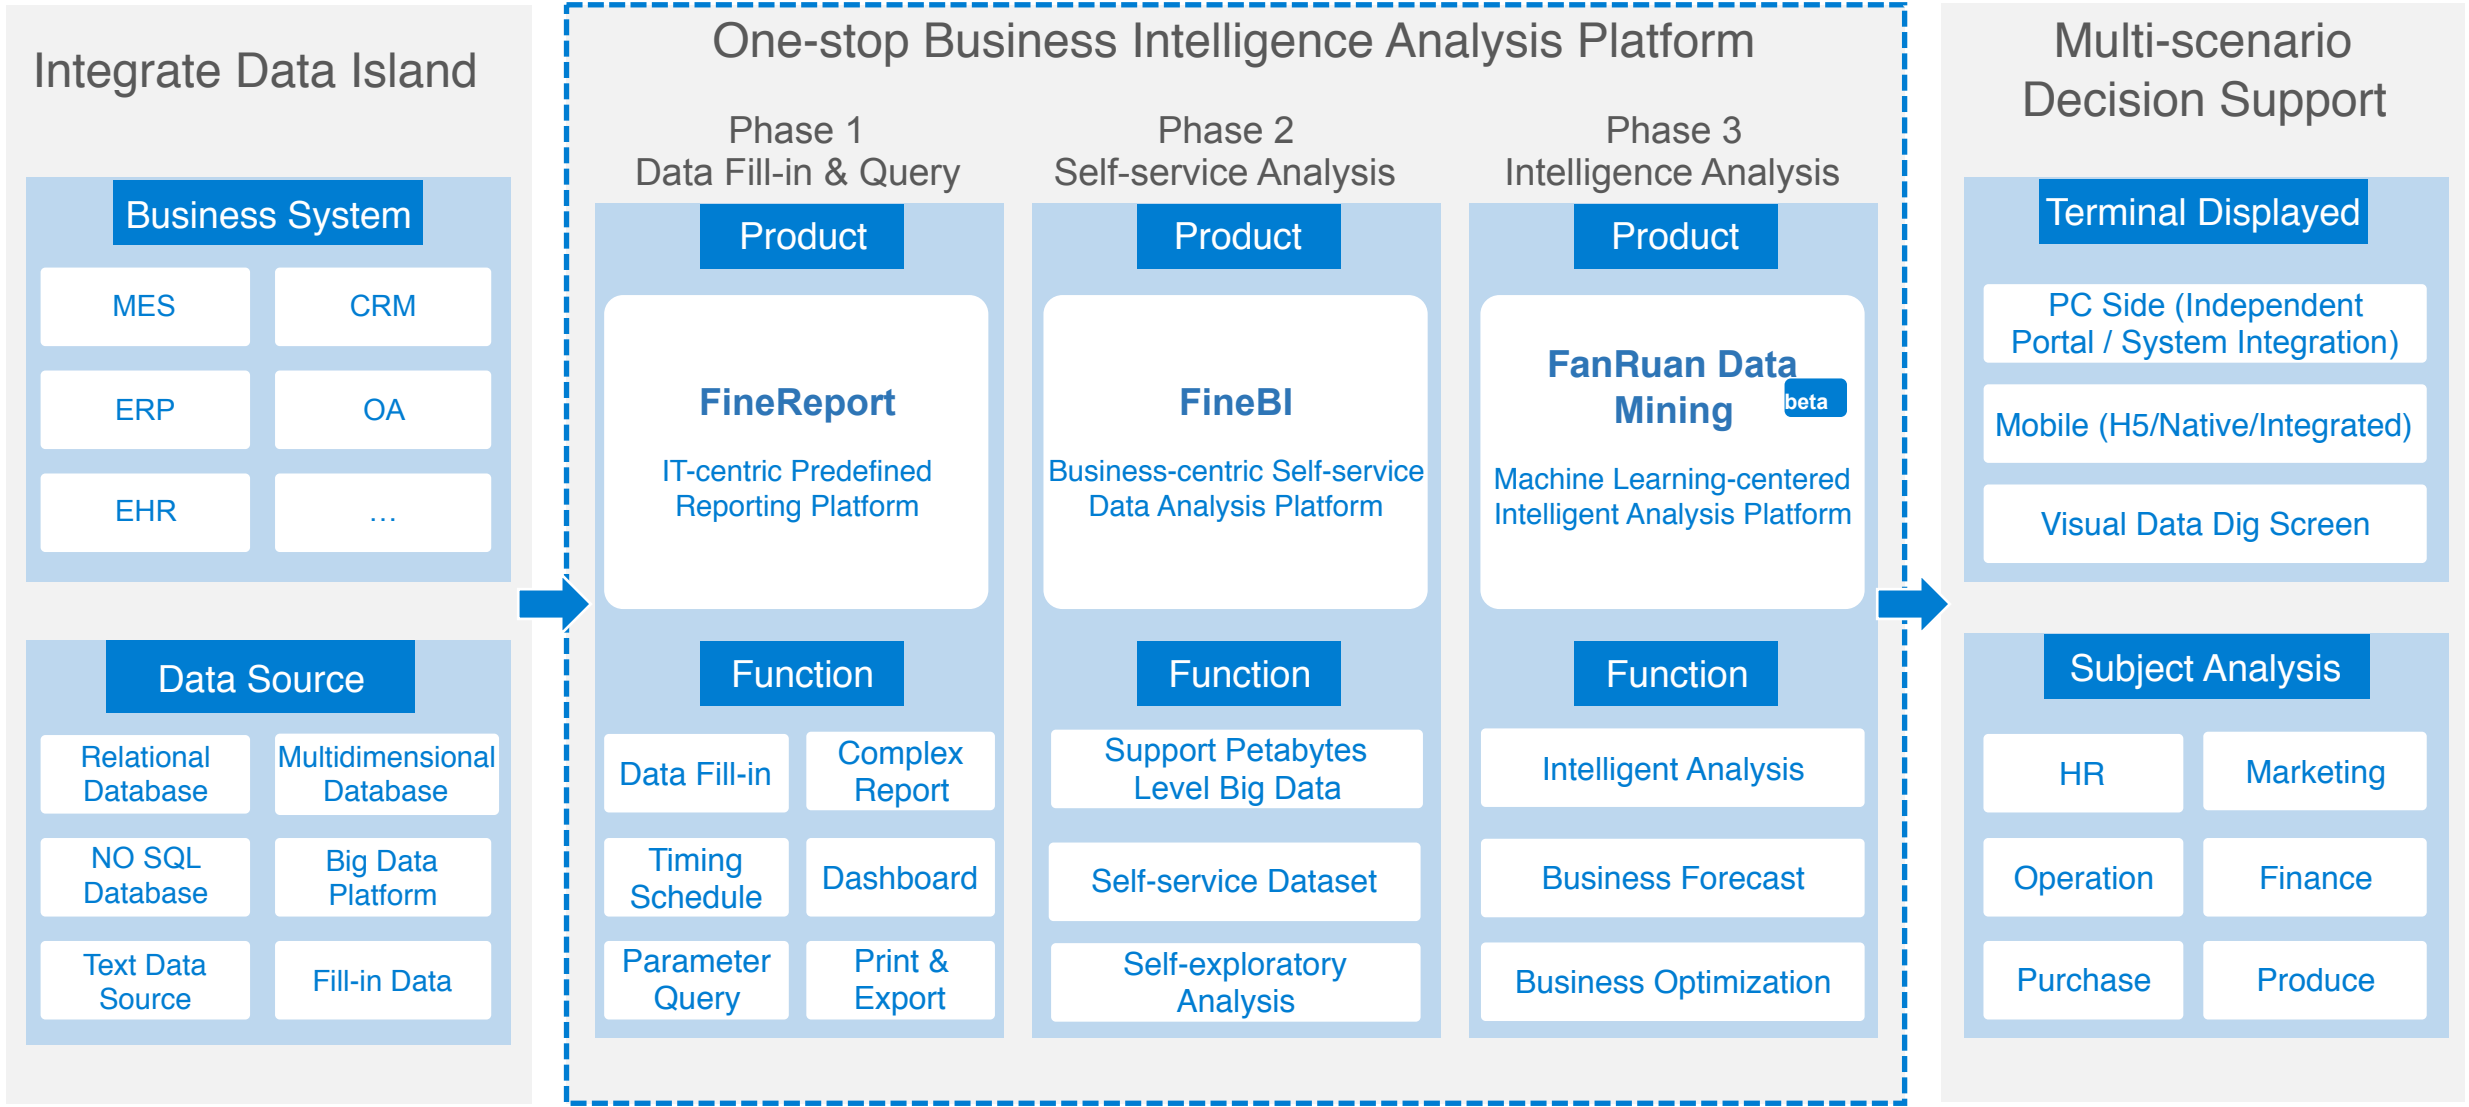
Integrate Data Island

Business System

MES

CRM

ERP

OA

EHR

...

Data Source

Relational Database

Multidimensional Database

NO SQL Database

Big Data Platform

Text Data Source

Fill-in Data

One-stop Business Intelligence Analysis Platform

Phase 1
Data Fill-in & Query

Product

FineReport

IT-centric Predefined Reporting Platform

Function

Data Fill-in

Complex Report

Timing Schedule

Dashboard

Parameter Query

Print & Export

Phase 2
Self-service Analysis

Product

FineBI

Business-centric Self-service Data Analysis Platform

Function

Support Petabytes Level Big Data

Self-service Dataset

Self-exploratory Analysis

Phase 3
Intelligence Analysis

Product

FanRuan Data Mining beta

Machine Learning-centered Intelligent Analysis Platform

Function

Intelligent Analysis

Business Forecast

Business Optimization

Multi-scenario Decision Support

Terminal Displayed

PC Side (Independent Portal / System Integration)

Mobile (H5/Native/Integrated)

Visual Data Dig Screen

Subject Analysis

HR

Marketing

Operation

Finance

Purchase

Produce